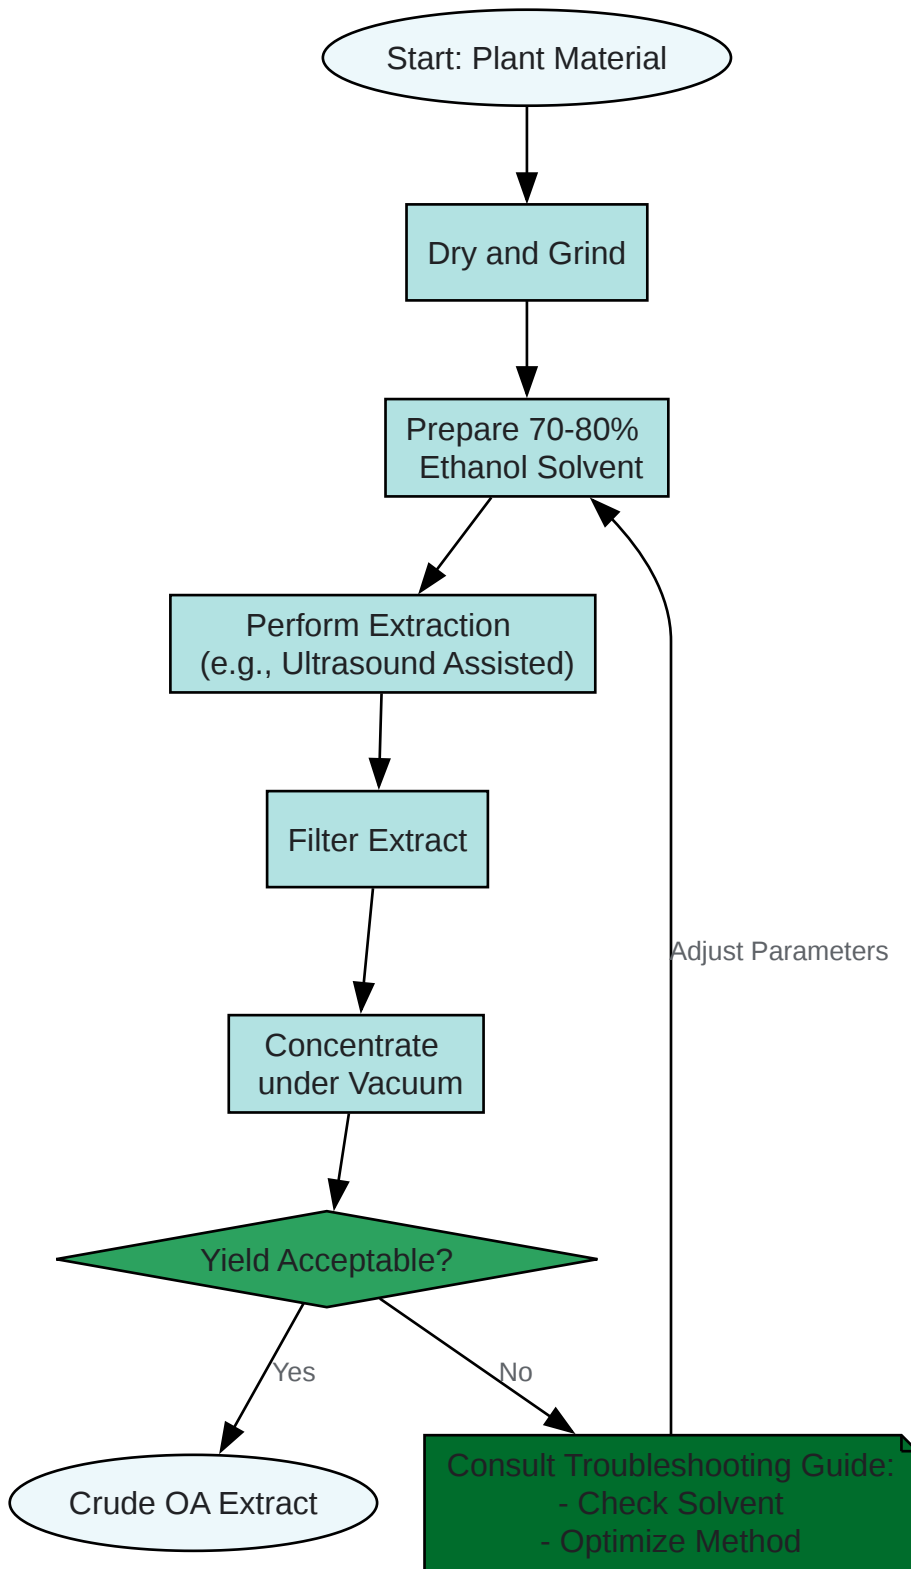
Start: Plant Material

Dry and Grind

Prepare 70-80%
Ethanol Solvent

Perform Extraction
(e.g., Ultrasound Assisted)

Filter Extract

Concentrate
under Vacuum

Yield Acceptable?

Yes

No

Adjust Parameters

Crude OA Extract

Consult Troubleshooting Guide:
- Check Solvent
- Optimize Method